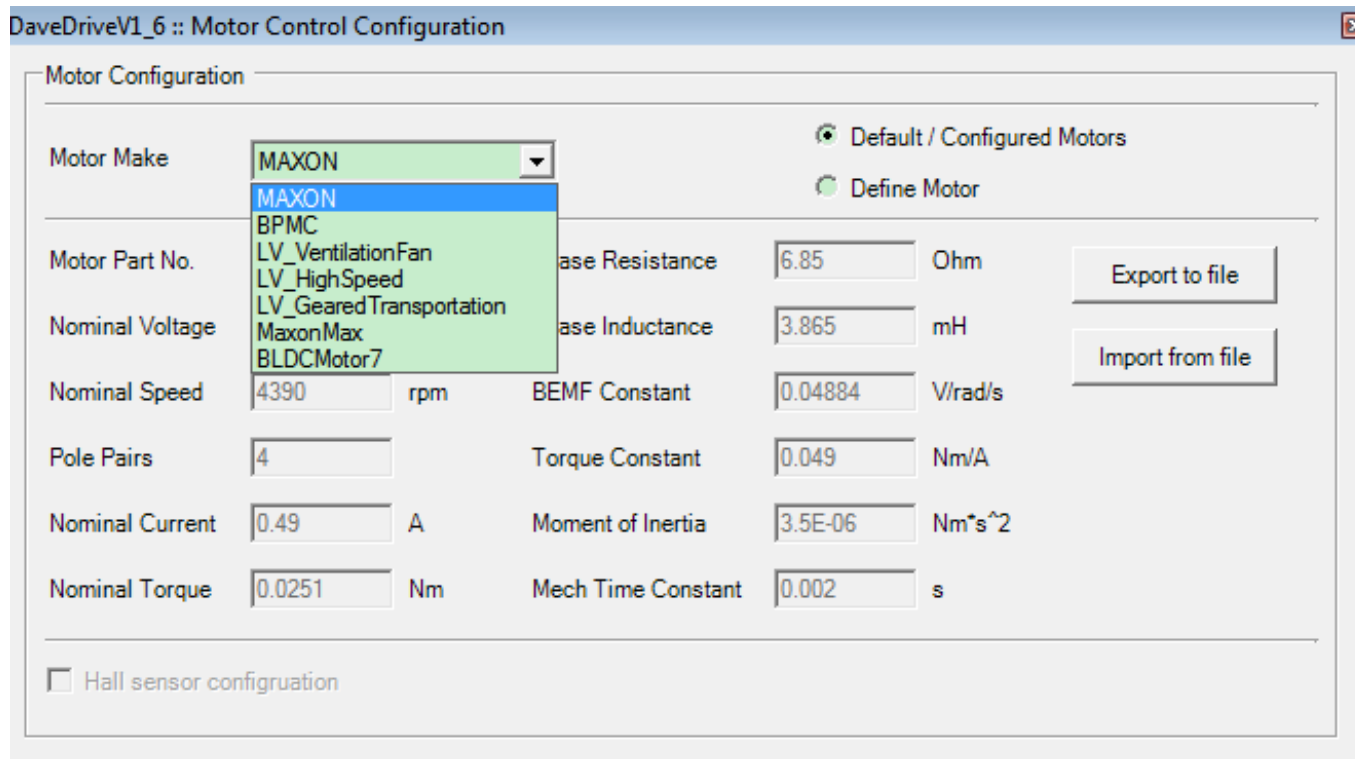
DaveDriveV1_6 :: Motor Control Configuration

Motor Configuration

Motor Make MAXON

MAXON
BPMC
LV_VentilationFan
LV_HighSpeed
LV_GearedTransportation
MaxonMax
BLDCMotor7

Default / Configured Motors

Define Motor

Motor Part No.

ase Resistance 6.85 Ohm

Export to file

Nominal Voltage

ase Inductance 3.865 mH

Import from file

Nominal Speed 4390 rpm

BEMF Constant 0.04884 V/rad/s

Pole Pairs 4

Torque Constant 0.049 Nm/A

Nominal Current 0.49 A

Moment of Inertia 3.5E-06 Nm*s^2

Nominal Torque 0.0251 Nm

Mech Time Constant 0.002 s

Hall sensor configuration